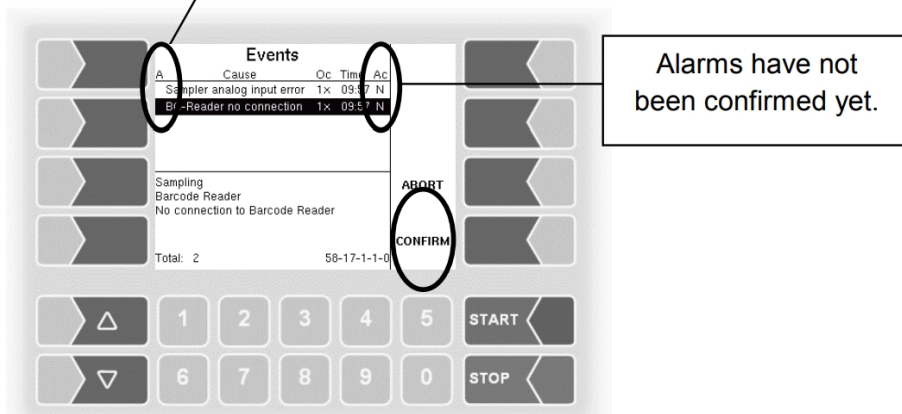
Events

| A | Cause | Oc | Time | Ac |
|---|---|---|---|---|
| | Sampler analog input error | 1× | 09:57 | N |
| | BC-Reader no connection | 1× | 09:57 | N |

Sampling
Barcode Reader
No connection to Barcode Reader

Total: 2

58-17-1-1-0

ABORT

CONFIRM

Alarms have not been confirmed yet.

△

▽

1 2 3 4 5

6 7 8 9 0

START

STOP